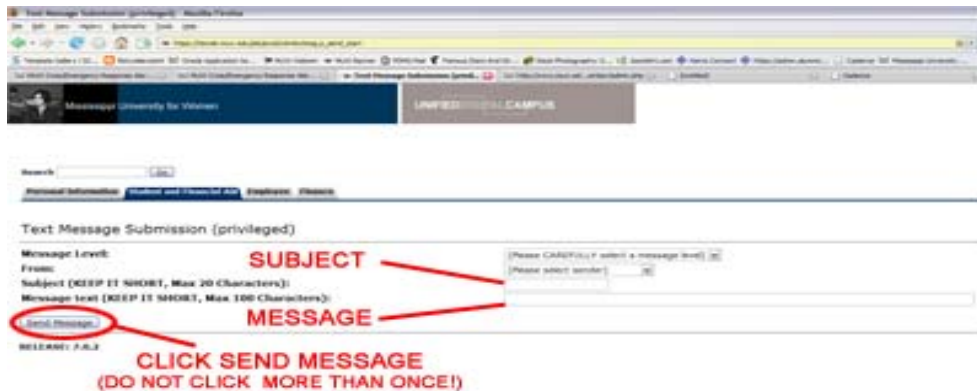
Text Message Submission (privileged) - Mozilla Firefox

Mississippi University for Women

UNIFIED DIGITAL CAMPUS

Search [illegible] Go

Personal Information | Student and Financial Aid | Employee | Finance

Text Message Submission (privileged)

Message Level: [Please CAREFULLY select a message level]

From: [Please select sender]

Subject (KEEP IT SHORT, Max 20 Characters):

Message text (KEEP IT SHORT, Max 100 Characters):

Send Message

RELEASE: 7.0.2

SUBJECT

MESSAGE

CLICK SEND MESSAGE
(DO NOT CLICK MORE THAN ONCE!)